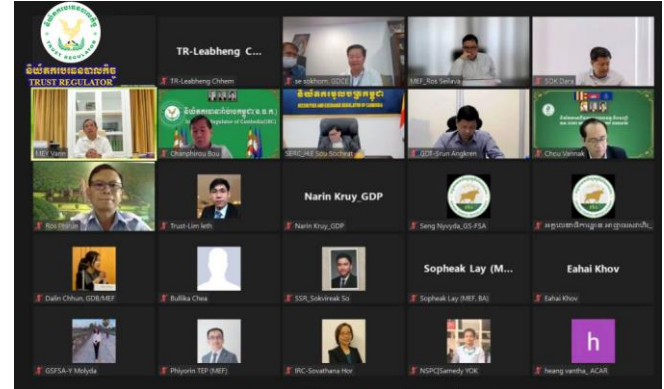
និយ័តករបេឡាទុកមុខ
TRUST REGULATOR

TR-Leabheng C...
TR-Leabheng Chheim

se sokhom GDCE

MEF_Ros Seilava

SOK Dara

MEY Vann

Chamroeun Sou

SERC_H.E Sou Socheat

GDF-Srun Angkrin

Chou Vannak

Ros Phirun

Trust-Lim Ieth

Narin Kruy_GDP
Narin Kruy_GDP

Seng Njvyda_GS-FSA

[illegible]

Dalin Chhun, GDB/MEF

Bullika Chea

SSR_Sokvireak So

Sopheak Lay (M...
Sopheak Lay (MEF, BA)

Eahai Khov
Eahai Khov

GSFSA-Y Molyda

Phiyorin TEP (MEF)

IRC-Sovathana Hor

NSPC|Samedy YOK

h
heang vantha_ACAR